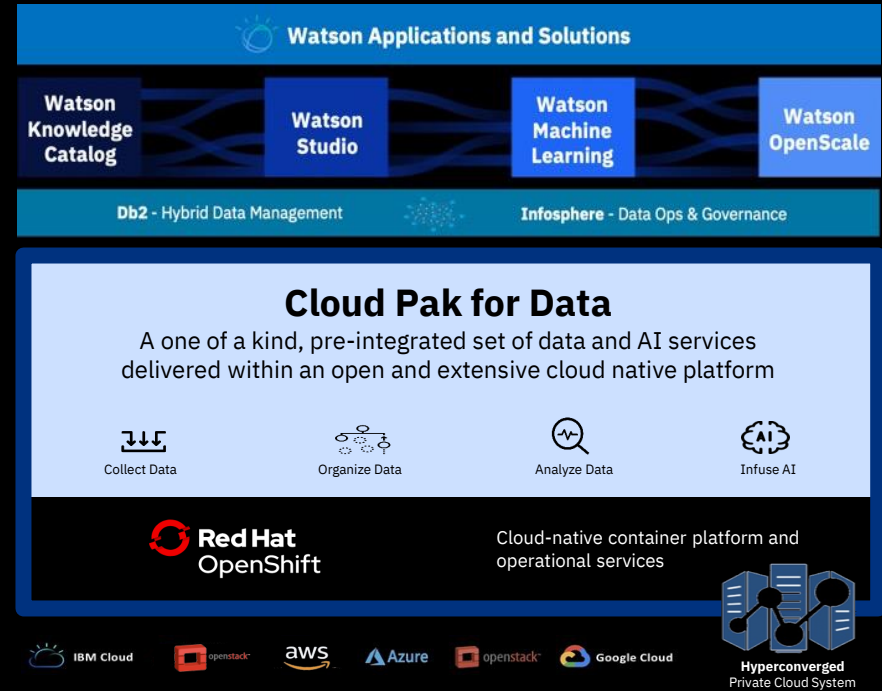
Watson Applications and Solutions

Watson Knowledge Catalog

Watson Studio

Watson Machine Learning

Watson OpenScale

Db2 - Hybrid Data Management

Infosphere - Data Ops & Governance

Cloud Pak for Data

A one of a kind, pre-integrated set of data and AI services delivered within an open and extensive cloud native platform

Collect Data

Organize Data

Analyze Data

AI

Infuse AI

Red Hat OpenShift

Cloud-native container platform and operational services

IBM Cloud

openstack

aws

Azure

openstack

Google Cloud

Hyperconverged Private Cloud System